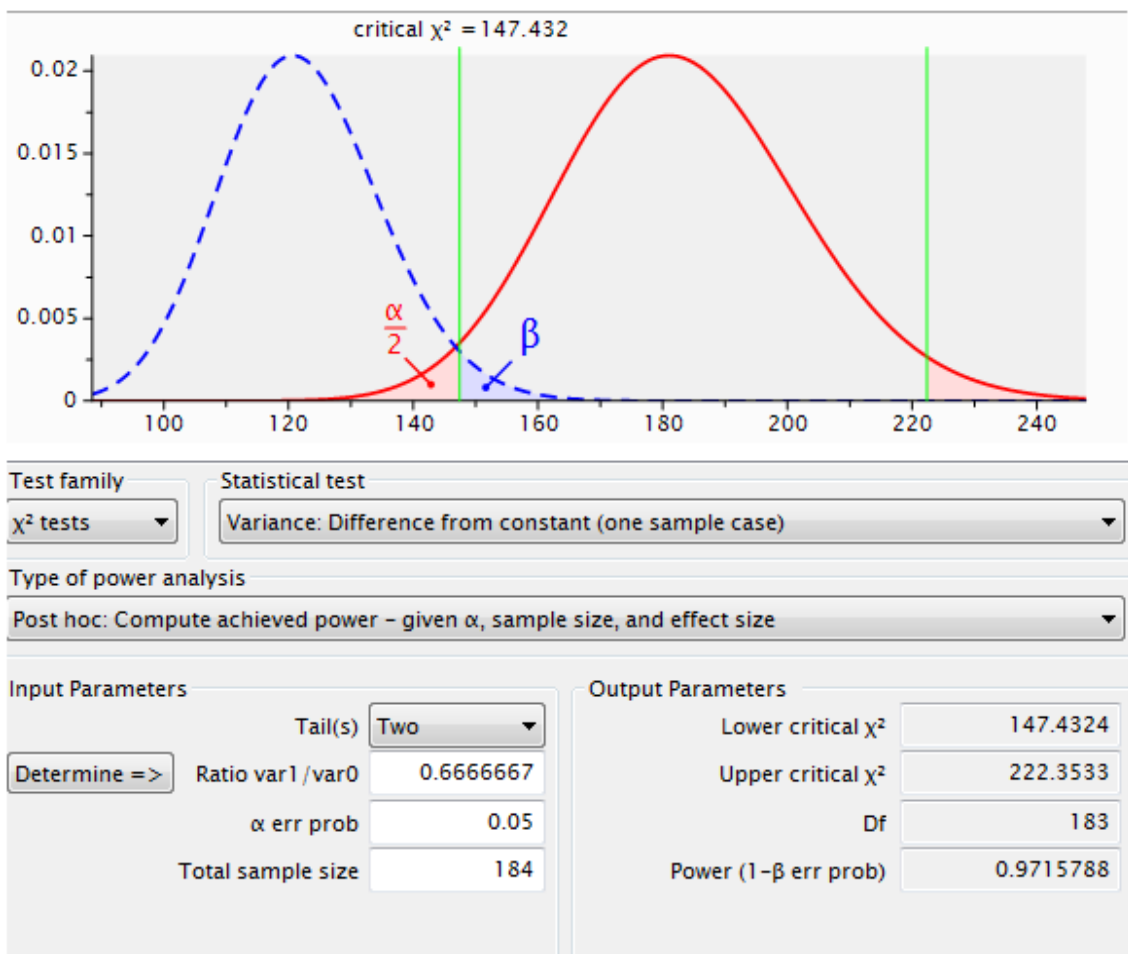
critical $\chi^2$ = 147.432

0.02
0.015
0.01
0.005
0

$\frac{\alpha}{2}$
$\beta$

100 120 140 160 180 200 220 240

Test family
$\chi^2$ tests

Statistical test
Variance: Difference from constant (one sample case)

Type of power analysis
Post hoc: Compute achieved power – given α, sample size, and effect size

Input Parameters
Tail(s) Two
Determine => Ratio var1/var0 0.6666667
α err prob 0.05
Total sample size 184

Output Parameters
Lower critical $\chi^2$ 147.4324
Upper critical $\chi^2$ 222.3533
Df 183
Power (1-β err prob) 0.9715788